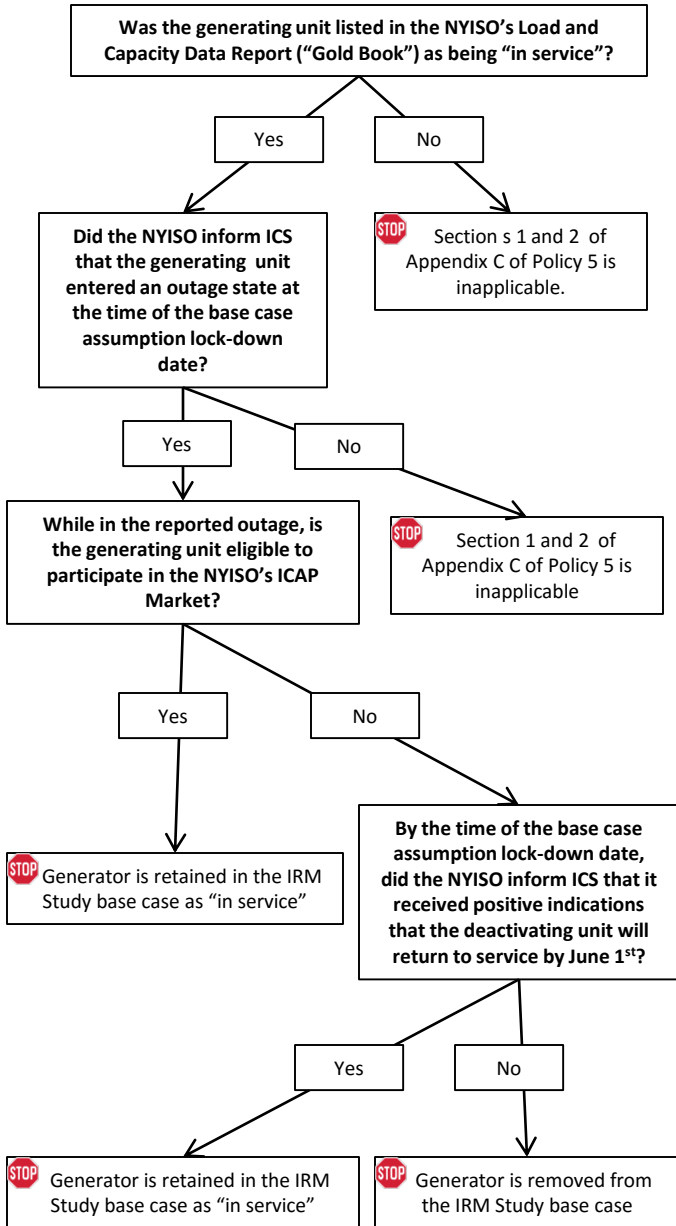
Was the generating unit listed in the NYISO's Load and Capacity Data Report ("Gold Book") as being "in service"?

Yes

No

STOP Section s 1 and 2 of Appendix C of Policy 5 is inapplicable.

Did the NYISO inform ICS that the generating unit entered an outage state at the time of the base case assumption lock-down date?

Yes

No

STOP Section 1 and 2 of Appendix C of Policy 5 is inapplicable

While in the reported outage, is the generating unit eligible to participate in the NYISO's ICAP Market?

Yes

No

STOP Generator is retained in the IRM Study base case as "in service"

By the time of the base case assumption lock-down date, did the NYISO inform ICS that it received positive indications that the deactivating unit will return to service by June 1$^{st}$?

Yes

No

STOP Generator is retained in the IRM Study base case as "in service"

STOP Generator is removed from the IRM Study base case